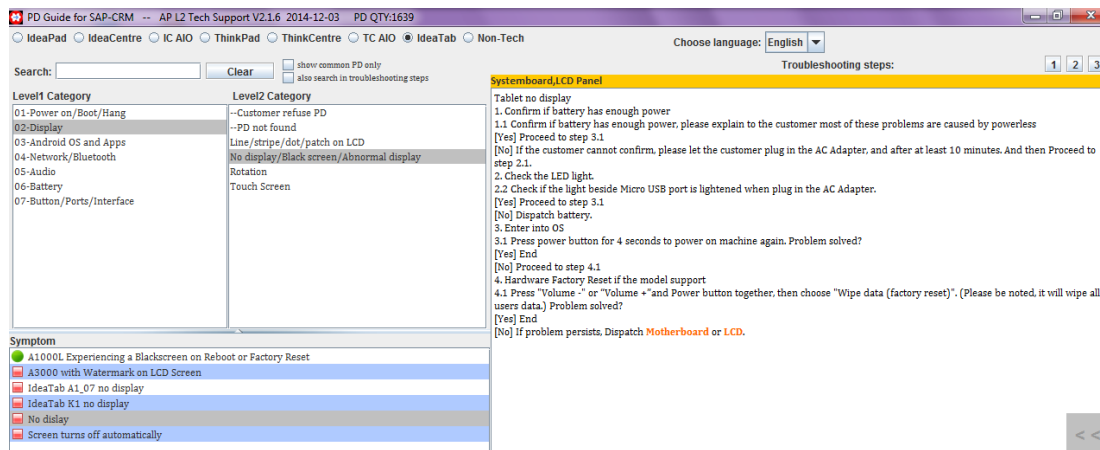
PD Guide for SAP-CRM -- AP L2 Tech Support V2.1.6 2014-12-03 PD QTY:1639

IdeaPad IdeaCentre IC AIO ThinkPad ThinkCentre TC AIO IdeaTab Non-Tech

Choose language: English

Search: Clear
show common PD only
also search in troubleshooting steps

Troubleshooting steps: 1 2 3

Level1 Category
01-Power on/Boot/Hang
02-Display
03-Android OS and Apps
04-Network/Bluetooth
05-Audio
06-Battery
07-Button/Ports/Interface

Level2 Category
--Customer refuse PD
--PD not found
Line/stripe/dot/patch on LCD
No display/Black screen/Abnormal display
Rotation
Touch Screen

Systemboard,LCD Panel
Tablet no display
1. Confirm if battery has enough power
1.1 Confirm if battery has enough power, please explain to the customer most of these problems are caused by powerless
[Yes] Proceed to step 3.1
[No] If the customer cannot confirm, please let the customer plug in the AC Adapter, and after at least 10 minutes. And then Proceed to step 2.1.
2. Check the LED light.
2.2 Check if the light beside Micro USB port is lightened when plug in the AC Adapter.
[Yes] Proceed to step 3.1
[No] Dispatch battery.
3. Enter into OS
3.1 Press power button for 4 seconds to power on machine again. Problem solved?
[Yes] End
[No] Proceed to step 4.1
4. Hardware Factory Reset if the model support
4.1 Press "Volume -" or "Volume +"and Power button together, then choose "Wipe data (factory reset)". (Please be noted, it will wipe all users data.) Problem solved?
[Yes] End
[No] If problem persists, Dispatch Motherboard or LCD.

Symptom
A1000L Experiencing a Blackscreen on Reboot or Factory Reset
A3000 with Watermark on LCD Screen
IdeaTab A1_07 no display
IdeaTab K1 no display
No dislay
Screen turns off automatically

<<